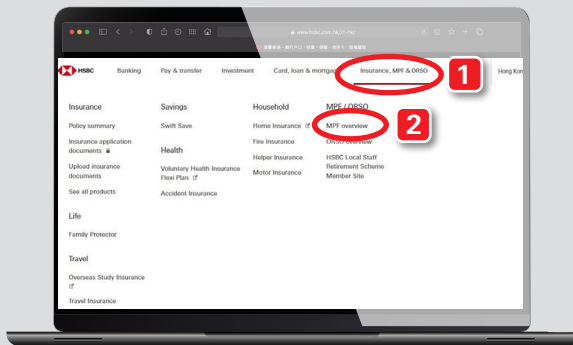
www.hsbc.com.hk/zh-hk/

HSBC Banking Pay & transfer Investment Card, loan & mortgag Insurance, MPF & ORSO Hong Kon

1

2

Insurance

Policy summary

Insurance application documents

Upload insurance documents

See all products

Life

Family Protector

Travel

Overseas Study Insurance

Travel Insurance

Savings

Swift Save

Health

Voluntary Health Insurance Flexi Plan

Accident Insurance

Household

Home Insurance

Fire Insurance

Helper Insurance

Motor Insurance

MPF / ORSO

MPF overview

ORSO overview

HSBC Local Staff Retirement Scheme Member Site